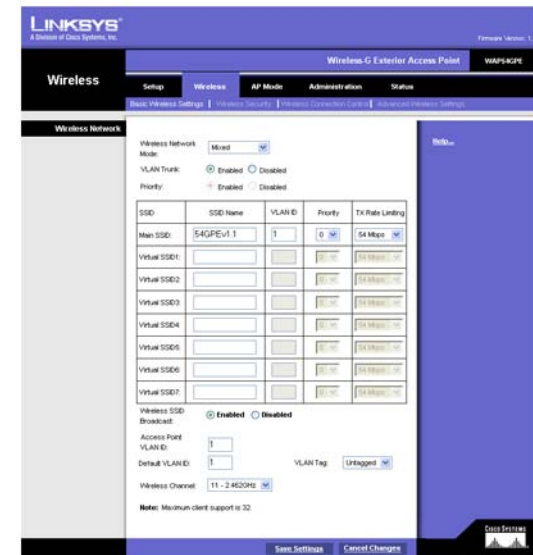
LINKSYS®
A Division of Cisco Systems, Inc.

Firmware Version: 1.

Wireless-G Exterior Access Point | WAP54GPE

Wireless

Setup | Wireless | AP Mode | Administration | Status

Basic Wireless Settings | Wireless Security | Wireless Connection Control | Advanced Wireless Settings

Wireless Network

Wireless Network Mode: Mixed

VLAN Trunk: Enabled Disabled

Priority: Enabled Disabled

| SSID | SSID Name | VLAN ID | Priority | TX Rate Limiting |
|---|---|---|---|---|
| Main SSID: | 54GPEv1.1 | 1 | 0 | 54 Mbps |
| Virtual SSID1: | | | 0 | 54 Mbps |
| Virtual SSID2: | | | 0 | 54 Mbps |
| Virtual SSID3: | | | 0 | 54 Mbps |
| Virtual SSID4: | | | 0 | 54 Mbps |
| Virtual SSID5: | | | 0 | 54 Mbps |
| Virtual SSID6: | | | 0 | 54 Mbps |
| Virtual SSID7: | | | 0 | 54 Mbps |

Wireless SSID Broadcast: Enabled Disabled

Access Point VLAN ID: 1

Default VLAN ID: 1 VLAN Tag: Untagged

Wireless Channel: 11 - 2.462GHz

Note: Maximum client support is 32

Help...

Save Settings | Cancel Changes

CISCO SYSTEMS